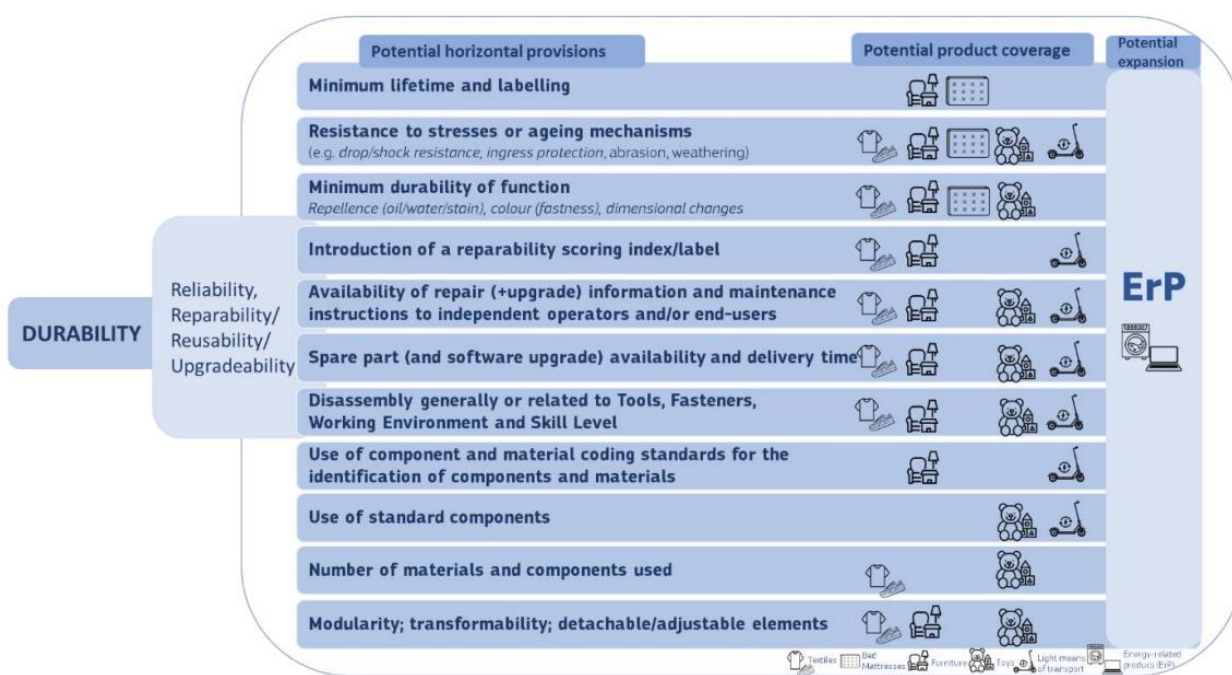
Potential horizontal provisions

Potential product coverage

Potential expansion

Minimum lifetime and labelling

Resistance to stresses or ageing mechanisms
(e.g. drop/shock resistance, ingress protection, abrasion, weathering)

Minimum durability of function
Repellence (oil/water/stain), colour (fastness), dimensional changes

Introduction of a reparability scoring index/label

DURABILITY

Reliability, Reparability/ Reusability/ Upgradeability

Availability of repair (+upgrade) information and maintenance instructions to independent operators and/or end-users

Spare part (and software upgrade) availability and delivery time

Disassembly generally or related to Tools, Fasteners, Working Environment and Skill Level

Use of component and material coding standards for the identification of components and materials

Use of standard components

Number of materials and components used

Modularity; transformability; detachable/adjustable elements

ErP

Textiles Bed Mattresses Furniture Toys Light means of transport Energy-related products (ErP)